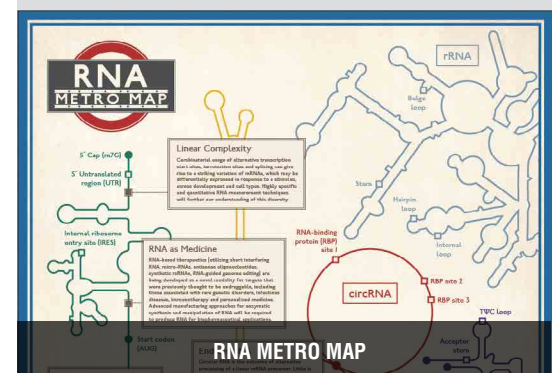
RNA
METRO MAP

rRNA

Bulge loop

Stem

Hairpin loop

Internal loop

5' Cap (m7G)

5' Untranslated region (UTR)

Internal ribosome entry site (IRES)

Start codon (AUG)

Linear Complexity

Combinatorial usage of alternative transcription start sites, termination sites and splicing can give rise to a striking variation of mRNAs, which may be differentially expressed in response to a stimulus, across development and cell types. Highly specific and quantitative RNA measurement techniques will further our understanding of this diversity.

RNA as Medicine

RNA-based therapeutics (utilizing short interfering RNA, micro-RNAs, antisense oligonucleotides, synthetic mRNAs, RNA-guided genome editing) are being developed as a novel modality for targets that were previously thought to be undruggable, including those associated with rare genetic disorders, infectious diseases, immunotherapy and personalized medicines. Advanced manufacturing approaches for enzymatic synthesis and manipulation of RNA will be required to produce RNA for biopharmaceutical applications.

RNA-binding protein (RBP) site 1

circRNA

RBP site 2

RBP site 3

TΨC loop

Acceptor stem

En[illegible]

RNA METRO MAP